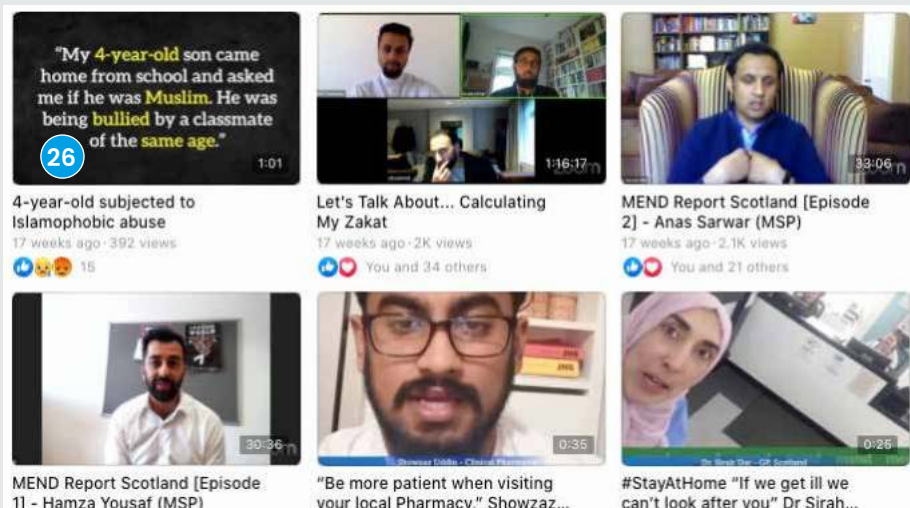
"My 4-year-old son came home from school and asked me if he was Muslim. He was being bullied by a classmate of the same age."

26

1:01

4-year-old subjected to Islamophobic abuse

17 weeks ago · 392 views

15

1:16:17

Let's Talk About... Calculating My Zakat

17 weeks ago · 2K views

You and 34 others

33:06

MEND Report Scotland [Episode 2] - Anas Sarwar (MSP)

17 weeks ago · 2.1K views

You and 21 others

30:36

MEND Report Scotland [Episode 1] - Hamza Yousaf (MSP)

Showzaz Uddin - Clinical Pharmacist

0:35

"Be more patient when visiting your local Pharmacy." Showzaz...

Dr Sirah Dar - GP, Scotland

0:25

#StayAtHome "If we get ill we can't look after you" Dr Sirah...